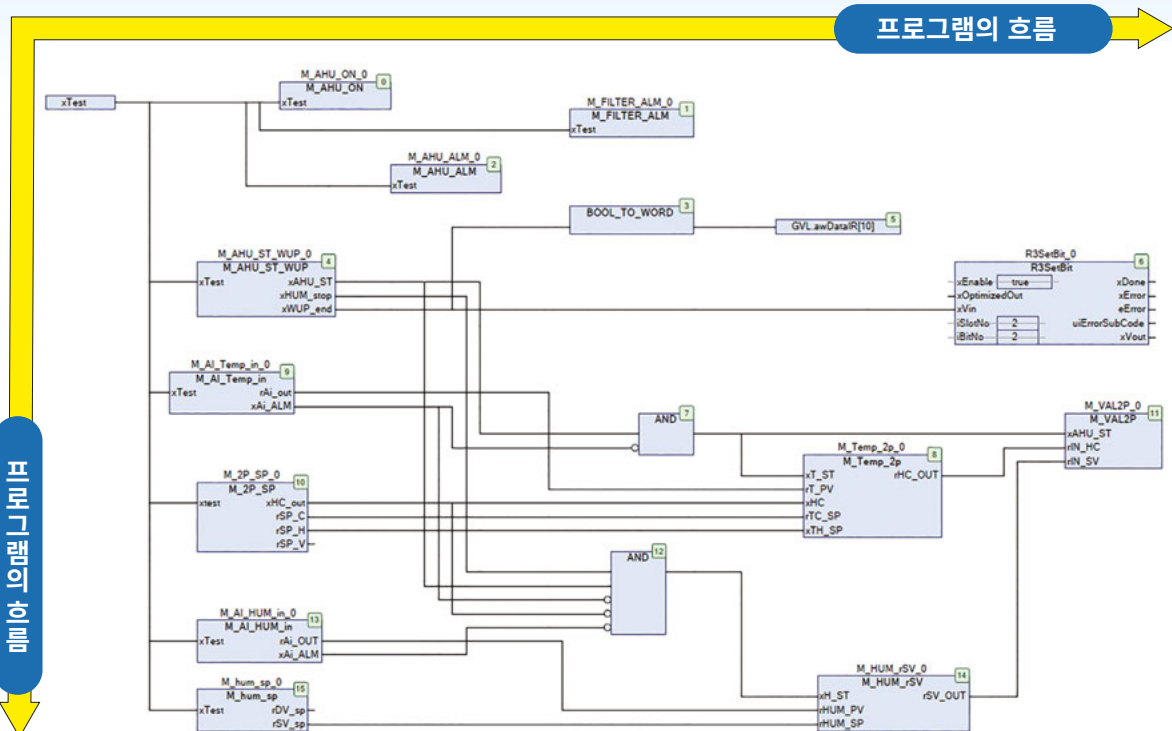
프로그램의 흐름

프로그램의 흐름

xTest

M_AHU_ON_0
M_AHU_ON
xTest
0

M_FILTER_ALM_0
M_FILTER_ALM
xTest
1

M_AHU_ALM_0
M_AHU_ALM
xTest
2

BOOL_TO_WORD
3

GVL.awDataIR[10]
5

M_AHU_ST_WUP_0
M_AHU_ST_WUP
4
xTest
xAHU_ST
xHUM_stop
xWUP_end

R3SetBit_0
R3SetBit
6
xEnable
true
xOptimizedOut
xVin
iSlotNo
2
iBitNo
2
xDone
xError
eError
uiErrorSubCode
xVout

M_AI_Temp_in_0
M_AI_Temp_in
9
xTest
rAi_out
xAi_ALM

AND
7

M_VAL2P_0
M_VAL2P
11
xAHU_ST
rIN_HC
rIN_SV

M_Temp_2p_0
M_Temp_2p
8
xT_ST
rT_PV
xHC
rTC_SP
xTH_SP
rHC_OUT

M_2P_SP_0
M_2P_SP
10
xtest
xHC_out
rSP_C
rSP_H
rSP_V

AND
12

M_AI_HUM_in_0
M_AI_HUM_in
13
xTest
rAi_OUT
xAi_ALM

M_HUM_rSV_0
M_HUM_rSV
14
xH_ST
rHUM_PV
rHUM_SP
rSV_OUT

M_hum_sp_0
M_hum_sp
15
xTest
rDV_sp
rSV_sp